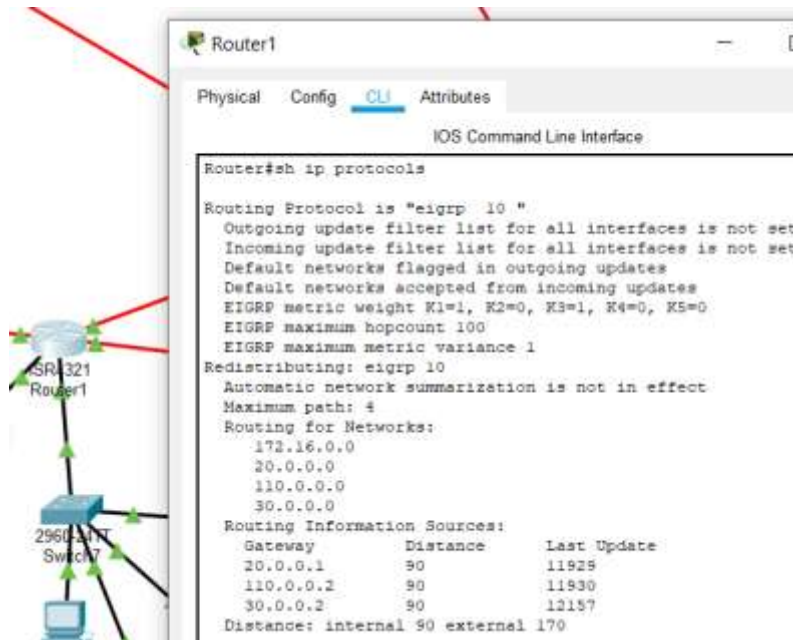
Router1

Physical Config CLI Attributes

IOS Command Line Interface

Router#sh ip protocols

Routing Protocol is "eigrp 10 "
Outgoing update filter list for all interfaces is not set
Incoming update filter list for all interfaces is not set
Default networks flagged in outgoing updates
Default networks accepted from incoming updates
EIGRP metric weight K1=1, K2=0, K3=1, K4=0, K5=0
EIGRP maximum hopcount 100
EIGRP maximum metric variance 1
Redistributing: eigrp 10
Automatic network summarization is not in effect
Maximum path: 4
Routing for Networks:
172.16.0.0
20.0.0.0
110.0.0.0
30.0.0.0
Routing Information Sources:

| Gateway | Distance | Last Update |
|---|---|---|
| 20.0.0.1 | 90 | 11929 |
| 110.0.0.2 | 90 | 11930 |
| 30.0.0.2 | 90 | 12157 |

Distance: internal 90 external 170

ISR4321
Router1

2960-24TT
Switch7